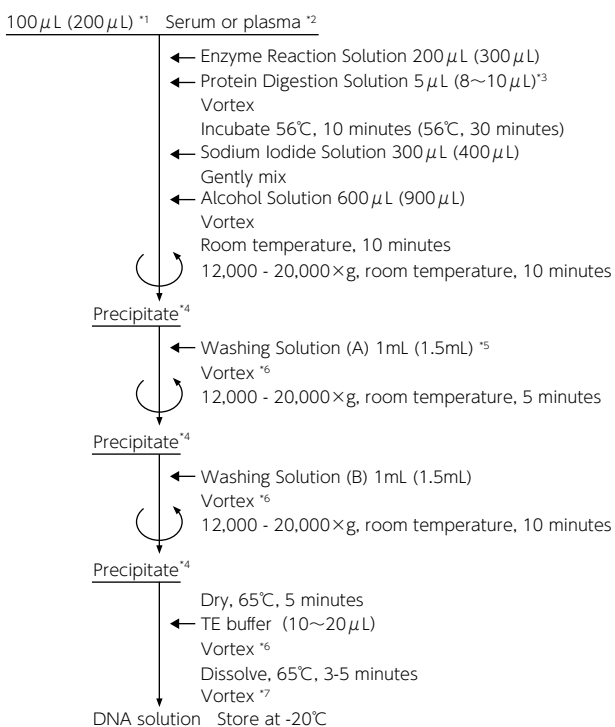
100$\mu$L (200$\mu$L) *1 Serum or plasma *2

← Enzyme Reaction Solution 200$\mu$L (300$\mu$L)
← Protein Digestion Solution 5$\mu$L (8～10$\mu$L)*3
Vortex
Incubate 56℃, 10 minutes (56℃, 30 minutes)
← Sodium Iodide Solution 300$\mu$L (400$\mu$L)
Gently mix
← Alcohol Solution 600$\mu$L (900$\mu$L)
Vortex
Room temperature, 10 minutes
12,000 - 20,000×g, room temperature, 10 minutes

Precipitate*4

← Washing Solution (A) 1mL (1.5mL) *5
Vortex *6
12,000 - 20,000×g, room temperature, 5 minutes

Precipitate*4

← Washing Solution (B) 1mL (1.5mL)
Vortex *6
12,000 - 20,000×g, room temperature, 10 minutes

Precipitate*4

Dry, 65℃, 5 minutes
← TE buffer (10～20$\mu$L)
Vortex *6
Dissolve, 65℃, 3-5 minutes
Vortex *7

DNA solution Store at -20℃